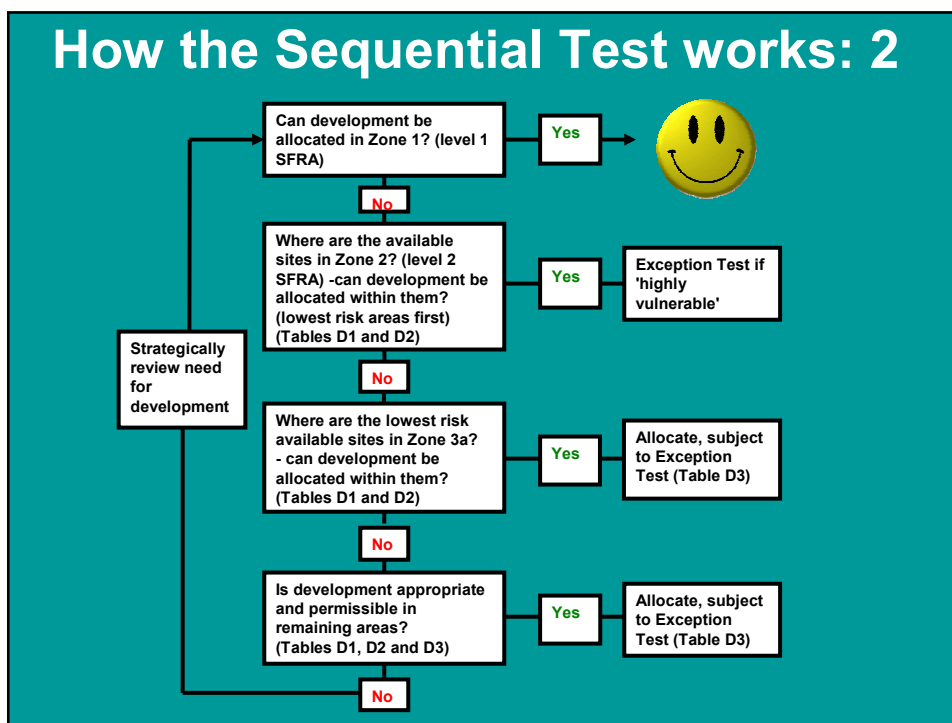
How the Sequential Test works: 2

Can development be allocated in Zone 1? (level 1 SFRA)

Yes

No

Where are the available sites in Zone 2? (level 2 SFRA) -can development be allocated within them? (lowest risk areas first) (Tables D1 and D2)

Yes

Exception Test if 'highly vulnerable'

Strategically review need for development

No

Where are the lowest risk available sites in Zone 3a? - can development be allocated within them? (Tables D1 and D2)

Yes

Allocate, subject to Exception Test (Table D3)

No

Is development appropriate and permissible in remaining areas? (Tables D1, D2 and D3)

Yes

Allocate, subject to Exception Test (Table D3)

No